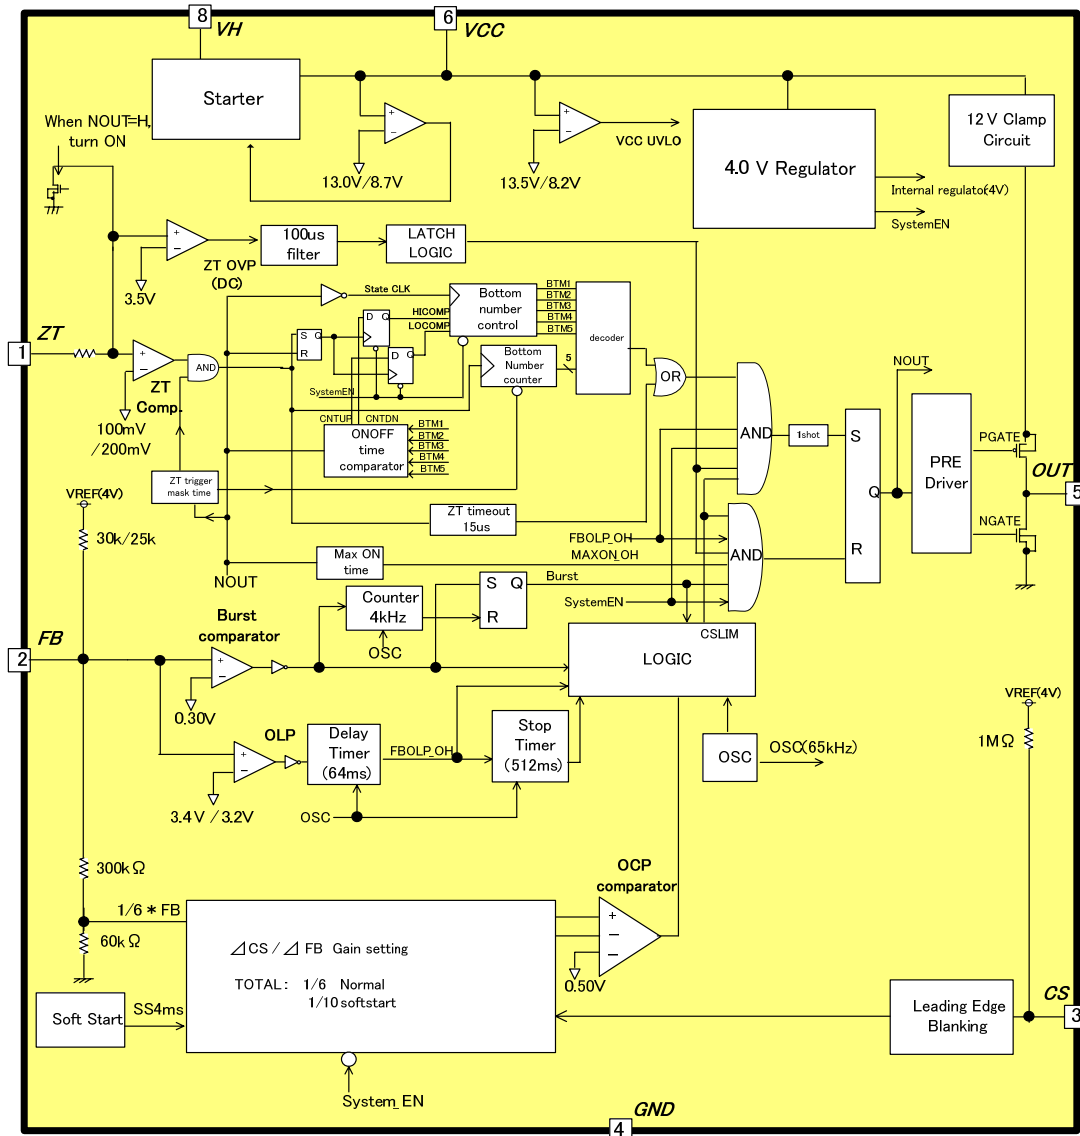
8 VH
6 VCC
Starter
When NOUT=H, turn ON
13.0V/8.7V
VCC UVLO
13.5V/8.2V
4.0 V Regulator
12 V Clamp Circuit
Internal regulato(4V)
SystemEN
100us filter
LATCH LOGIC
3.5V
ZT OVP (DC)
State CLK
Bottom number control
BTM1
BTM2
BTM3
BTM4
BTM5
HICOMP
LOCOMP
decoder
Bottom Number counter
5
1 ZT
ZT Comp.
AND
S
R
Q
D
D
SystemEN
OR
NOUT
100mV /200mV
CNTUP
CNTDN
ONOFF time comparator
BTM1
BTM2
BTM3
BTM4
BTM5
AND
1shot
S
Q
R
PRE Driver
PGATE
OUT 5
NGATE
ZT trigger mask time
VREF(4V)
30k/25k
ZT timeout 15us
FBOLP_OH
MAXON_OH
AND
Max ON time
NOUT
Burst comparator
Counter 4kHz
S Q
R
Burst
SystemEN
OSC
CSLIM
LOGIC
2 FB
0.30V
OLP
Delay Timer (64ms)
FBOLP_OH
Stop Timer (512ms)
OSC
OSC(65kHz)
VREF(4V)
1MΩ
3.4V / 3.2V
OSC
300kΩ
OCP comparator
1/6 * FB
60kΩ
⊿CS / ⊿ FB Gain setting
TOTAL: 1/6 Normal
1/10 softstart
0.50V
Leading Edge Blanking
CS 3
Soft Start
SS4ms
System_EN
GND
4